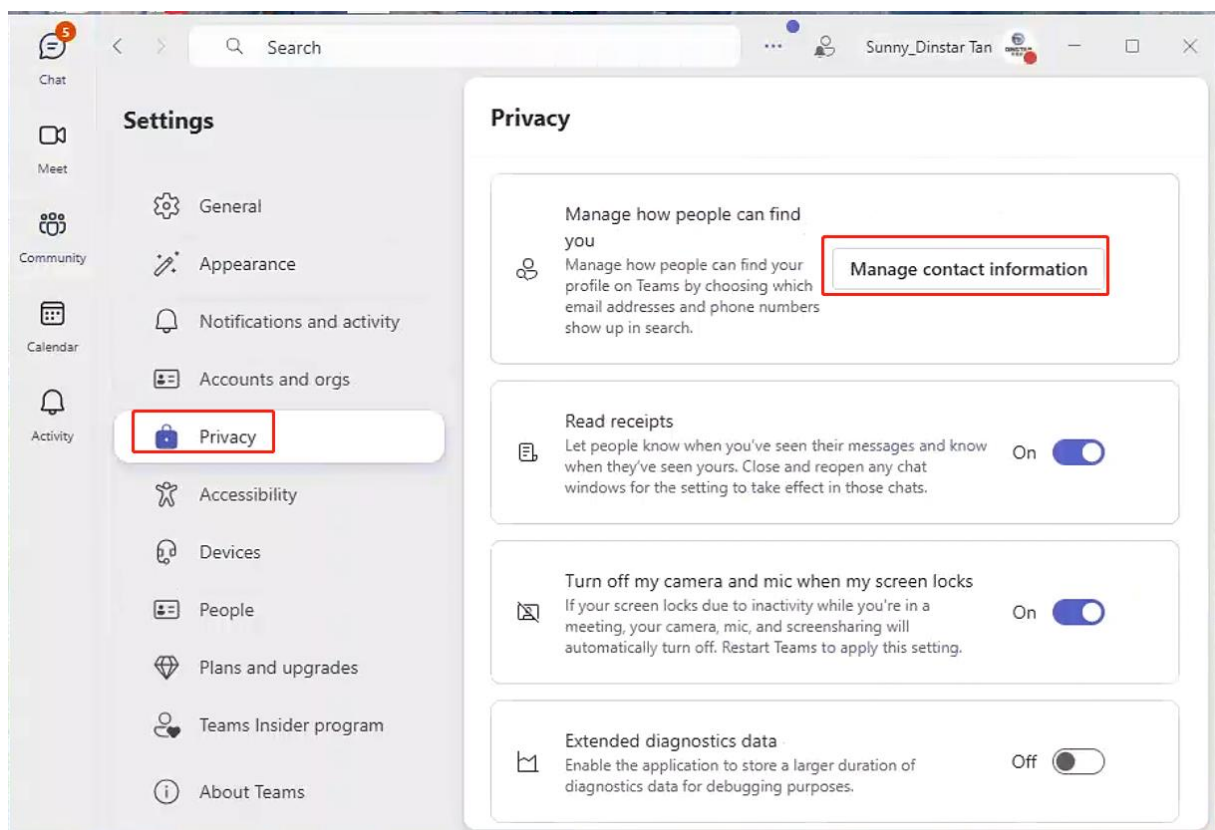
5
Chat

Meet

Community

Calendar

Activity

Search

...

Sunny_Dinstar Tan

Settings

General

Appearance

Notifications and activity

Accounts and orgs

Privacy

Accessibility

Devices

People

Plans and upgrades

Teams Insider program

About Teams

Privacy

Manage how people can find you
Manage how people can find your profile on Teams by choosing which email addresses and phone numbers show up in search.

Manage contact information

Read receipts
Let people know when you've seen their messages and know when they've seen yours. Close and reopen any chat windows for the setting to take effect in those chats.
On

Turn off my camera and mic when my screen locks
If your screen locks due to inactivity while you're in a meeting, your camera, mic, and screensharing will automatically turn off. Restart Teams to apply this setting.
On

Extended diagnostics data
Enable the application to store a larger duration of diagnostics data for debugging purposes.
Off